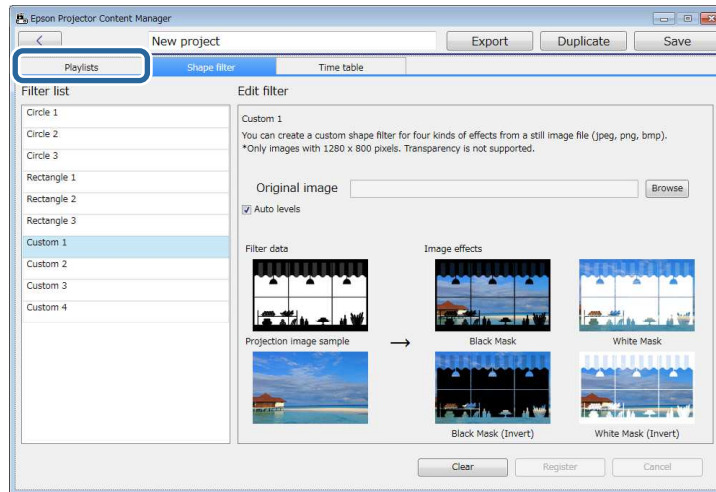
Epson Projector Content Manager

New project

Export

Duplicate

Save

Playlists

Shape filter

Time table

Filter list

Circle 1
Circle 2
Circle 3
Rectangle 1
Rectangle 2
Rectangle 3
Custom 1
Custom 2
Custom 3
Custom 4

Edit filter

Custom 1

You can create a custom shape filter for four kinds of effects from a still image file (jpeg, png, bmp).
*Only images with 1280 x 800 pixels. Transparency is not supported.

Original image

Browse

Auto levels

Filter data

Image effects

Projection image sample

Black Mask

White Mask

Black Mask (Invert)

White Mask (Invert)

Clear

Register

Cancel